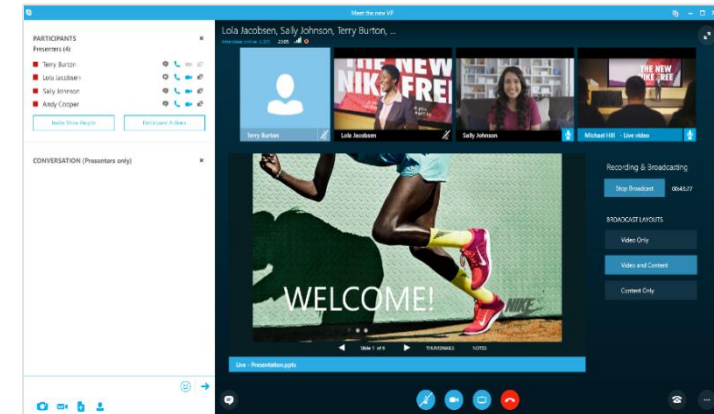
Meet the new VP

PARTICIPANTS
Presenters (4)
Terry Burton
Lola Jacobsen
Sally Johnson
Andy Cooper

Invite More People
Participant Actions

CONVERSATION (Presenters only)

Lola Jacobsen, Sally Johnson, Terry Burton, ...

THE NEW NIKE FREE

Terry Burton
Lola Jacobsen
Sally Johnson
Michael Hill · Live video

WELCOME!

NIKE

Slide 1 of 6
THUMBNAILS
NOTES

Live - Presentation.pptx

Recording & Broadcasting
Stop Broadcast
00:43:27

BROADCAST LAYOUTS
Video Only
Video and Content
Content Only